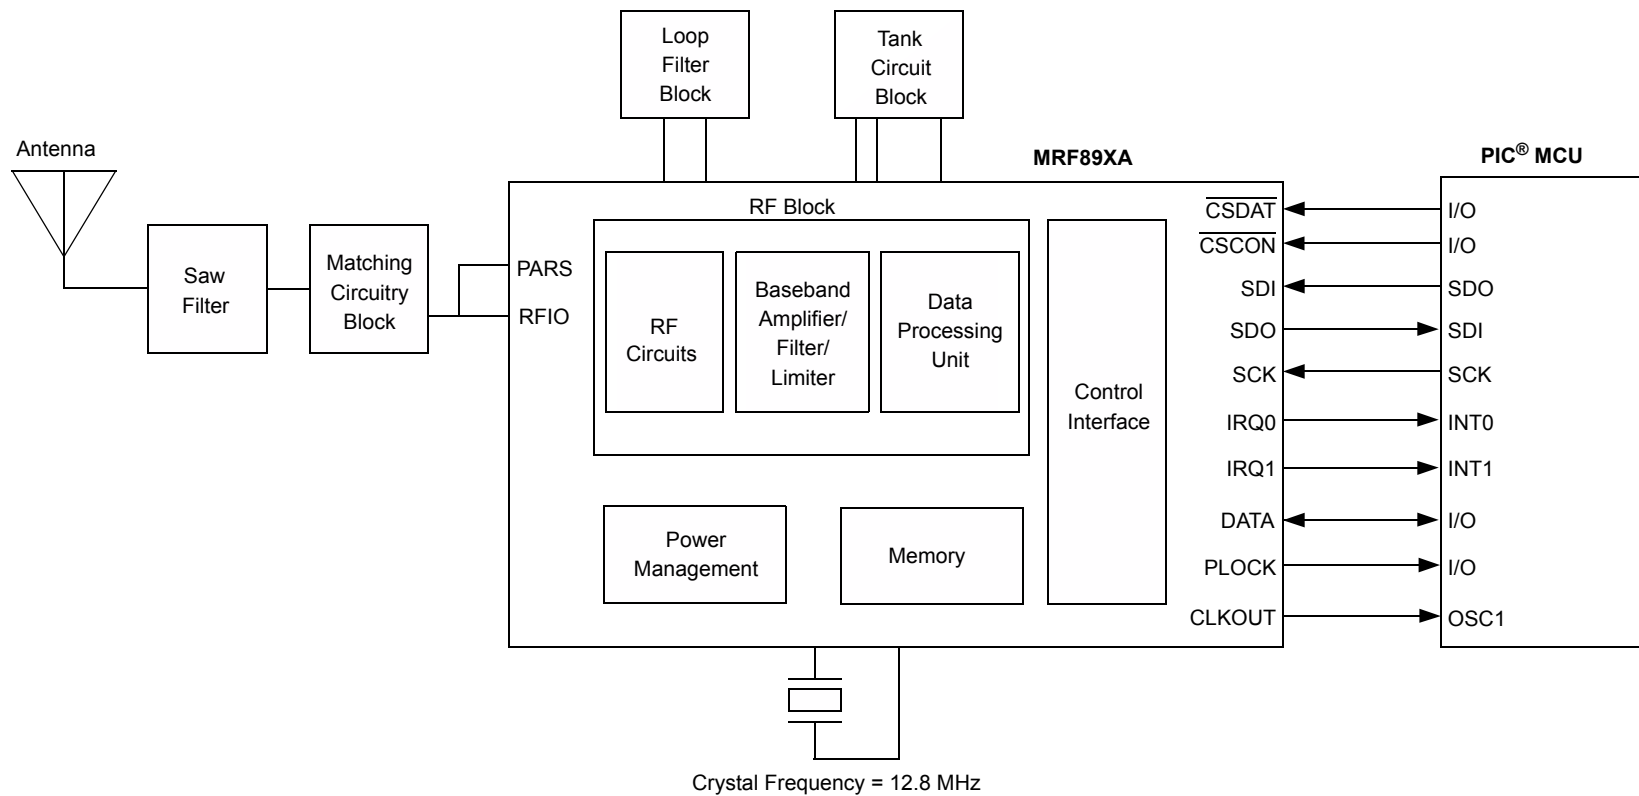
Loop Filter Block

Tank Circuit Block

Antenna

MRF89XA

PIC® MCU

RF Block

Saw Filter

Matching Circuitry Block

PARS

RFIO

RF Circuits

Baseband Amplifier/ Filter/ Limiter

Data Processing Unit

Control Interface

$\overline{\text{CSDAT}}$

$\overline{\text{CSCON}}$

SDI

SDO

SCK

IRQ0

IRQ1

DATA

PLOCK

CLKOUT

I/O

I/O

SDO

SDI

SCK

INT0

INT1

I/O

I/O

OSC1

Power Management

Memory

Crystal Frequency = 12.8 MHz